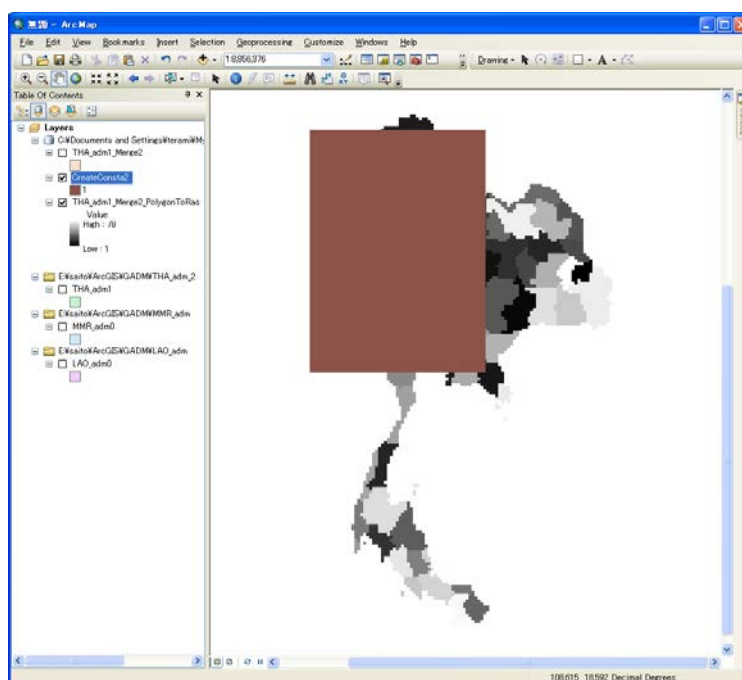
無題 - ArcMap

File Edit View Bookmarks Insert Selection Geoprocessing Customize Windows Help

1:8,856,376

Drawing

Table Of Contents

Layers

C:¥Documents and Settings¥terami¥My

THA_adm1_Merge2

CreateConsta2

1

THA_adm1_Merge2_PolygonToRas

Value

High : 78

Low : 1

E:¥saito¥ArcGIS¥GADM¥THA_adm_2

THA_adm1

E:¥saito¥ArcGIS¥GADM¥MMR_adm

MMR_adm0

E:¥saito¥ArcGIS¥GADM¥LAO_adm

LAO_adm0

108.615 18.592 Decimal Degrees